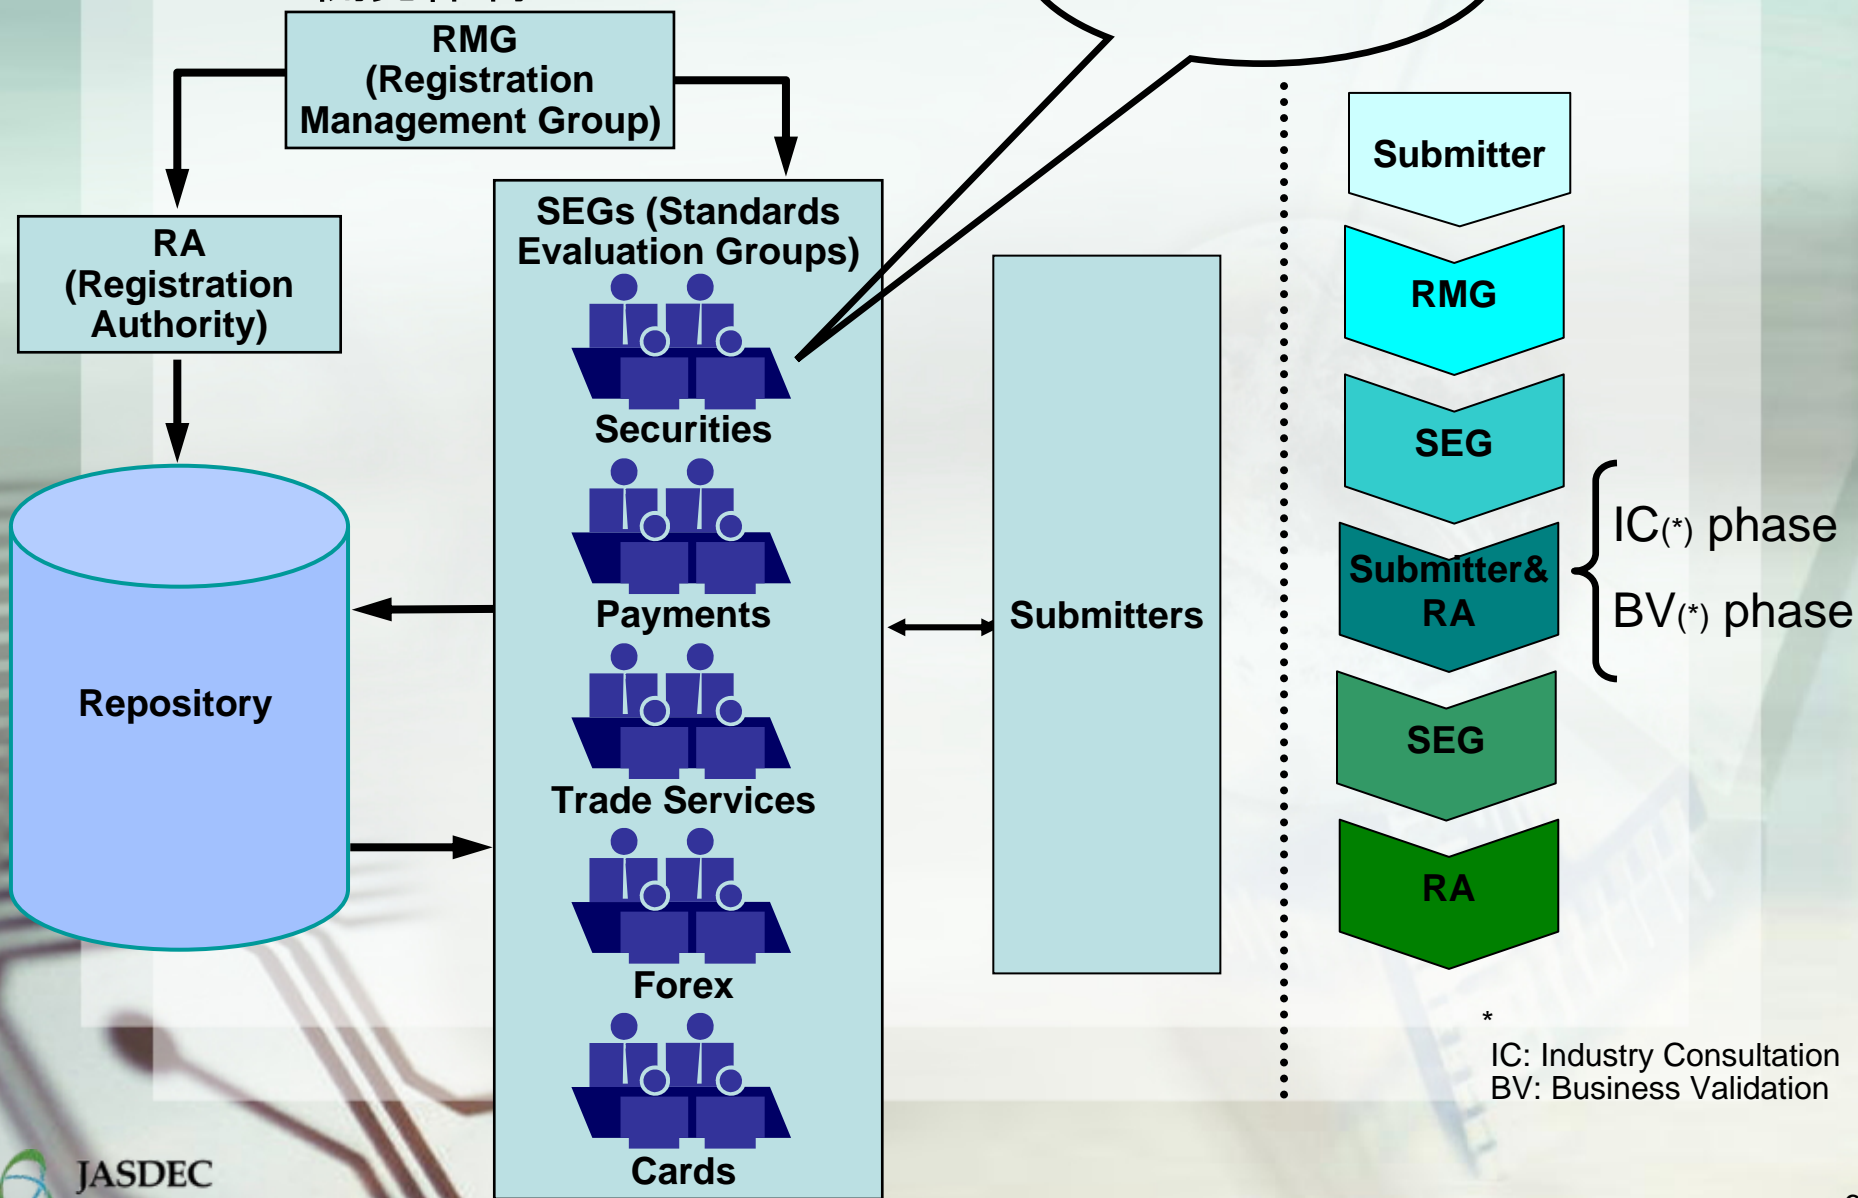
RMG (Registration Management Group)

RA (Registration Authority)

Repository

SEGs (Standards Evaluation Groups)

Securities

Payments

Trade Services

Forex

Cards

Submitters

Submitter

RMG

SEG

Submitter& RA

SEG

RA

IC$_{(*)}$ phase

BV$_{(*)}$ phase

*
IC: Industry Consultation
BV: Business Validation

JASDEC